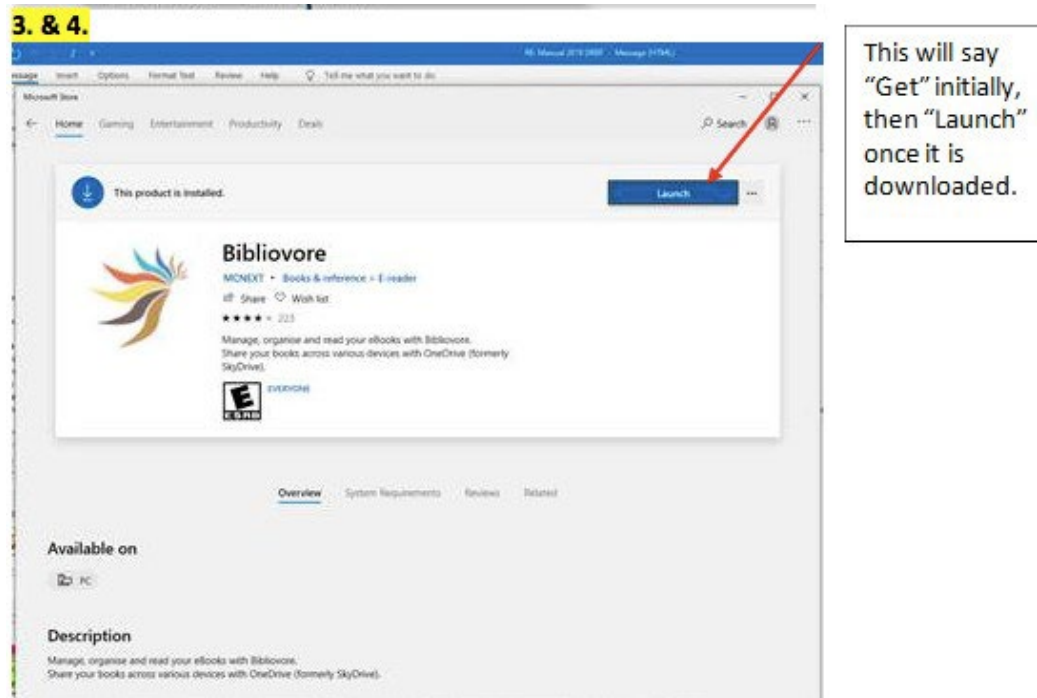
3. & 4.

This will say "Get" initially, then "Launch" once it is downloaded.

Message Insert Options Format Text Review Help Tell me what you want to do

Microsoft Store

Home Gaming Entertainment Productivity Deals

Search

This product is installed.

Launch

...

Bibliovore

MCNEXT • Books & reference > E-reader

Share Wish list

★★★★ 223

Manage, organise and read your eBooks with Bibliovore. Share your books across various devices with OneDrive (formerly SkyDrive).

EVERYONE

Overview System Requirements Reviews Related

Available on

PC

Description

Manage, organise and read your eBooks with Bibliovore. Share your books across various devices with OneDrive (formerly SkyDrive).